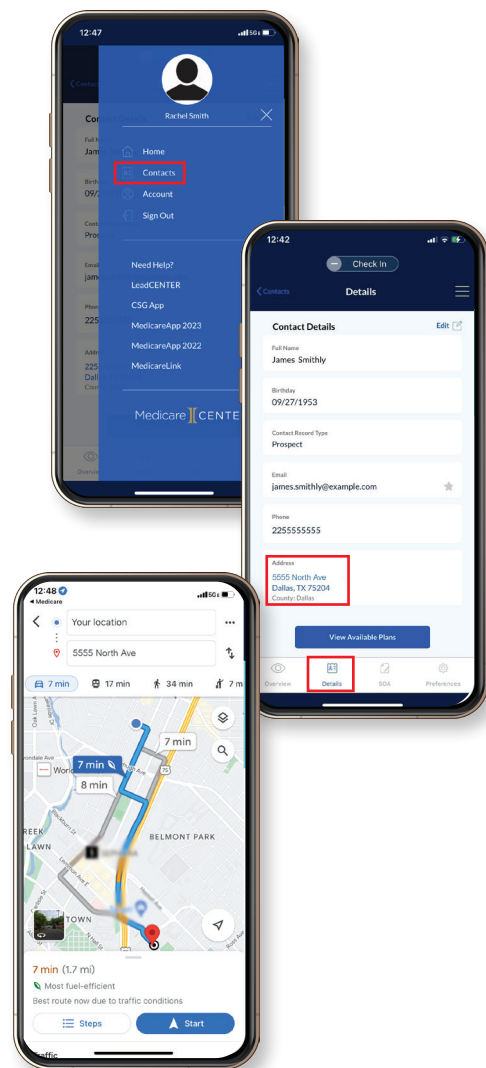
12:47
5G

Contacts

Conta

Full N
Jame

Birthd
09/2

Conta
Pros

Email
jame

Phone
225

Addre
225
Dalla
Coun

Overvi

Rachel Smith

Home
Contacts
Account
Sign Out

Need Help?
LeadCENTER
CSG App
MedicareApp 2023
MedicareApp 2022
MedicareLink

Medicare CENTE

12:42

Check In

Contacts
Details

Contact Details
Edit

Full Name
James Smithly

Birthday
09/27/1953

Contact Record Type
Prospect

Email
james.smithly@example.com

Phone
2255555555

Address
5555 North Ave
Dallas, TX 75204
County: Dallas

View Available Plans

Overview
Details
SOA
Preferences

12:48
Medicare
5G

Your location
5555 North Ave

7 min
17 min
34 min
7 m

7 min
7 min
8 min

World
Ave
75
REEK
LAWN
BELMONT PARK
TOWN

7 min (1.7 mi)
Most fuel-efficient
Best route now due to traffic conditions

Steps
Start

Traffic